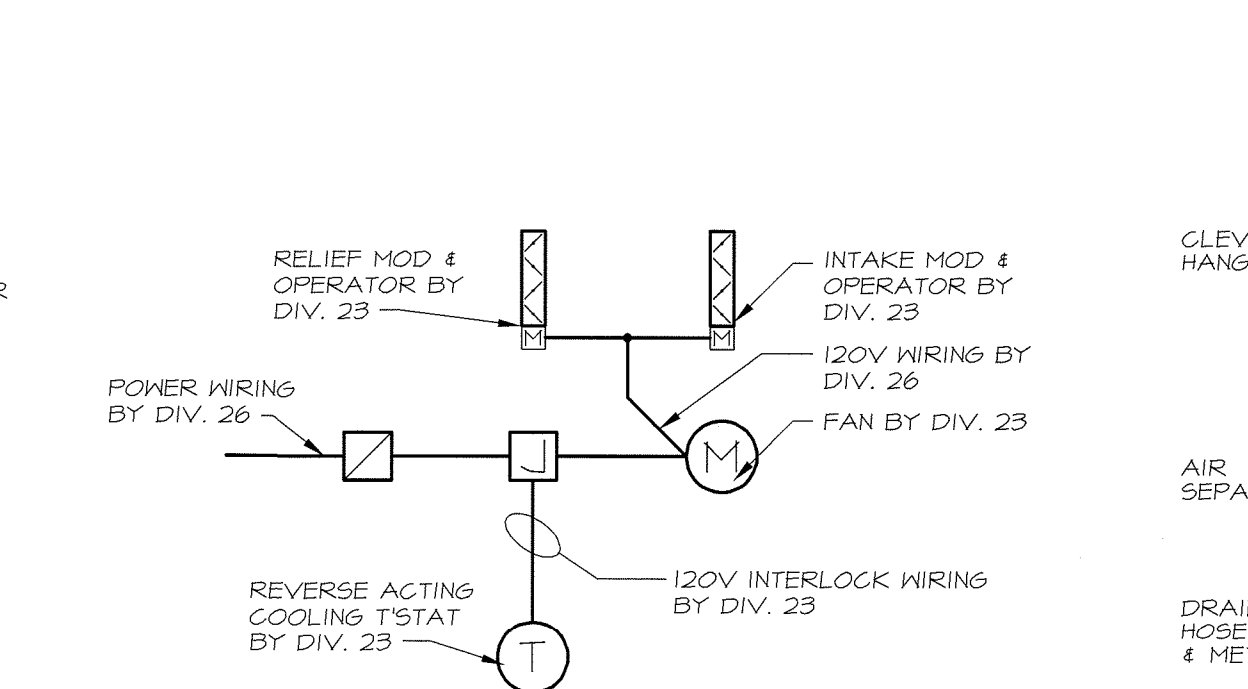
R

RELIEF MOD &
OPERATOR BY
DIV. 23

M

M

INTAKE MOD &
OPERATOR BY
DIV. 23

120V WIRING BY
DIV. 26

POWER WIRING
BY DIV. 26

FAN BY DIV. 23

J

M

120V INTERLOCK WIRING
BY DIV. 23

REVERSE ACTING
COOLING T'STAT
BY DIV. 23

T

CLEV
HANG

AIR
SEPA

DRAI
HOSE
& ME